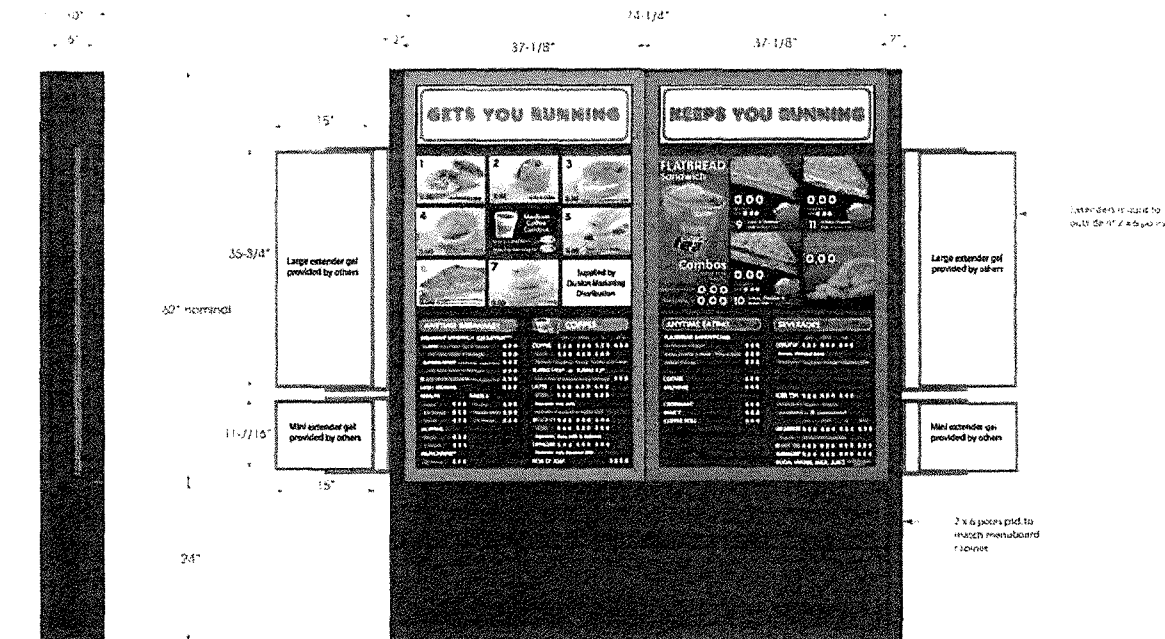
10"
6"
74-1/4"
2"
37-1/8"
37-1/8"
2"
15"
GETS YOU RUNNING
KEEPS YOU RUNNING
1
2
3
4
5
7
Medium Coffee Combo
Supplied by Dunkin Marketing Distribution
FLATBREAD Sandwich
0.00
0.00
0.00
Combos
0.00
0.00
0.00
9
10
11
35-3/4"
Large extender gel provided by others
Large extender gel provided by others
Extenders to hold to outside of 2 x 6 posts
52" nominal
ANYTIME BREAKFAST
COFFEE
ANYTIME EATING
BEVERAGES
11-7/16"
Mini extender gel provided by others
Mini extender gel provided by others
15"
2 x 6 posts ptd. to match menuboard frames
24"